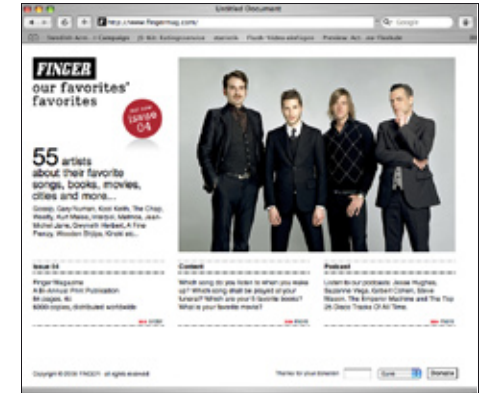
Untitled Document

http://www.fingermag.com/

Google

FINGER

our favorites' favorites

out now issue 04

55 artists about their favorite songs, books, movies, cities and more...

Gossip, Gary Numan, Kool Keith, The Chap, Weezy, Kurt Maloo, Marion, Melmos, Jean-Michel Jarre, Gwyneth Herbert, A Fine Frenzy, Wooden Shjips, Khoki as...

Issue 04

Finger Magazine
A Bi-Annual Print Publication
84 pages, €6
5000 copies, distributed worldwide

Content

Which song do you listen to when you wake up? Which song shall be played at your funeral? Which are your 5 favorite books? What is your favorite movie?

Podcast

Listen to our podcasts: Jesse Hughes, Suzanne Vega, Gilbert Cohen, Steve Mason, The Emperor Machine and The Top 25 Disco Tracks Of All Time.

Copyright © 2008 FINGER - all rights reserved

Thanks for your donation

Euro

Donate